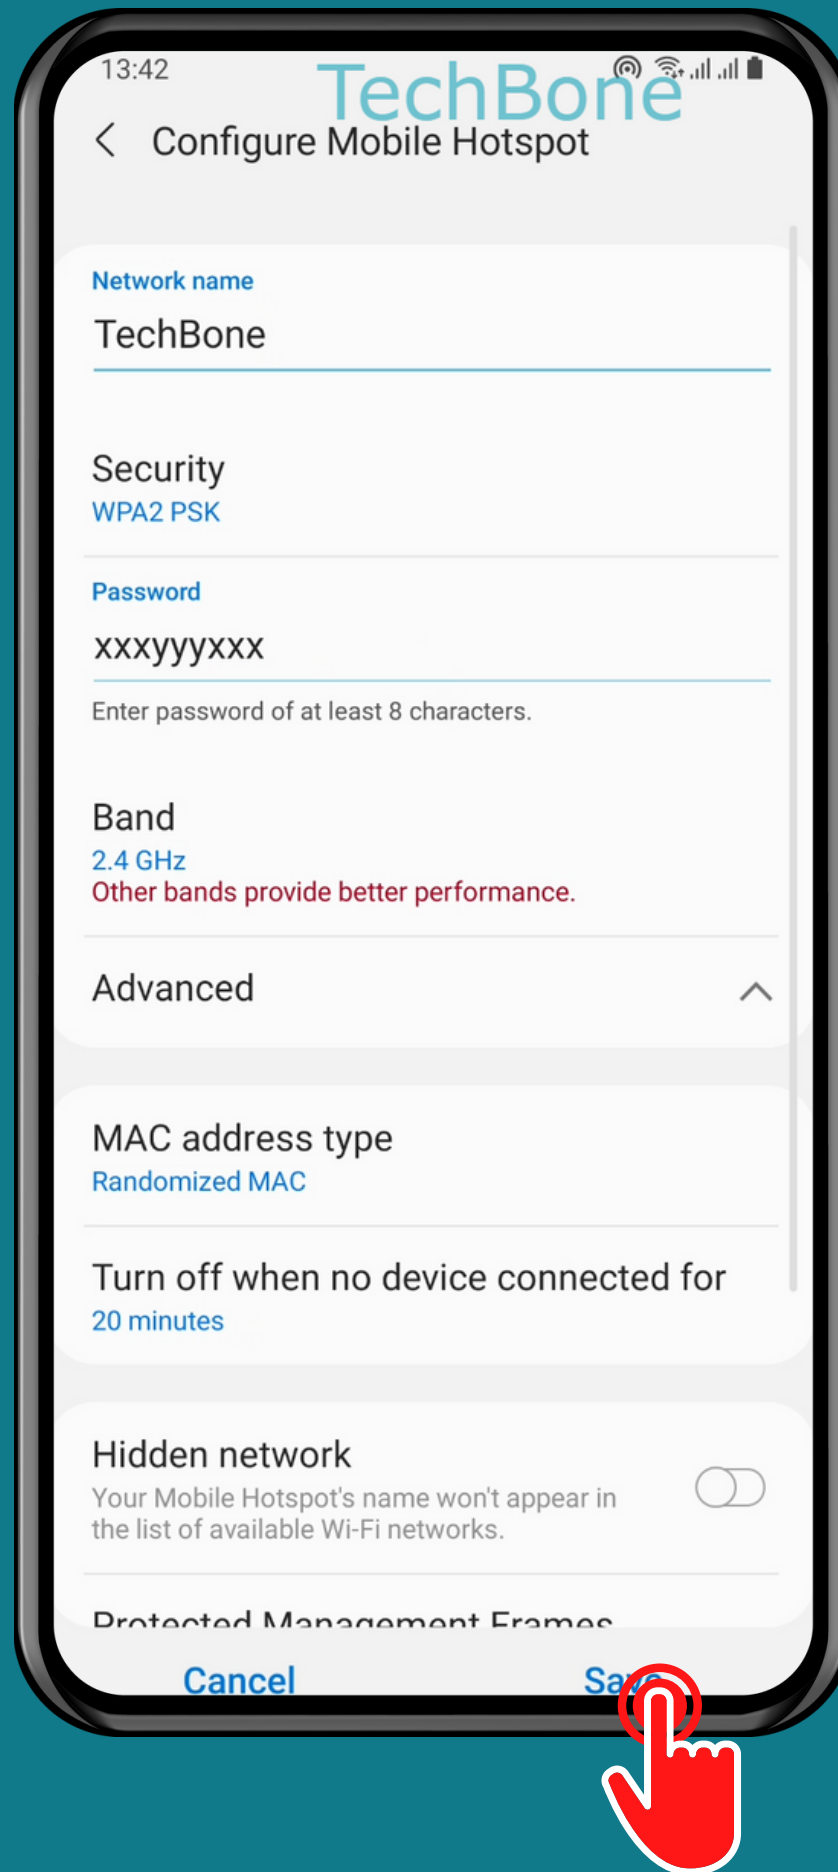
13:42

TechBone

Configure Mobile Hotspot

Network name
TechBone

Security
WPA2 PSK

Password
xxxyyyxxx
Enter password of at least 8 characters.

Band
2.4 GHz
Other bands provide better performance.

Advanced

MAC address type
Randomized MAC

Turn off when no device connected for
20 minutes

Hidden network
Your Mobile Hotspot's name won't appear in the list of available Wi-Fi networks.

Protected Management Frames

Cancel Sa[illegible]